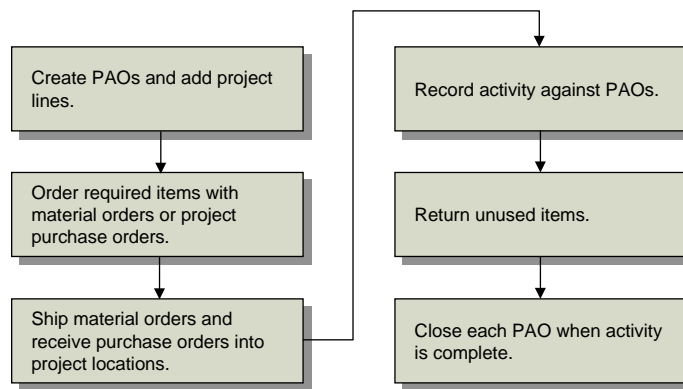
Create PAOs and add project lines.

Order required items with material orders or project purchase orders.

Ship material orders and receive purchase orders into project locations.

Record activity against PAOs.

Return unused items.

Close each PAO when activity is complete.